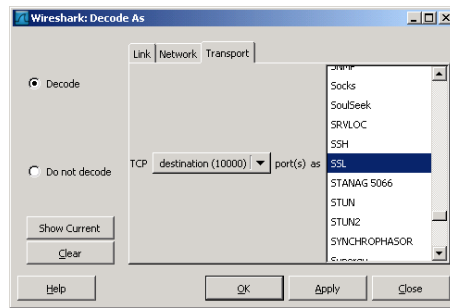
Wireshark: Decode As

Decode

Do not decode

Show Current

Clear

Link | Network | Transport

TCP destination (10000) port(s) as

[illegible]
Socks
SoulSeek
SRVLOC
SSH
SSL
STANAG 5066
STUN
STUN2
SYNCHROPHASOR
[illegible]

Help

OK

Apply

Close